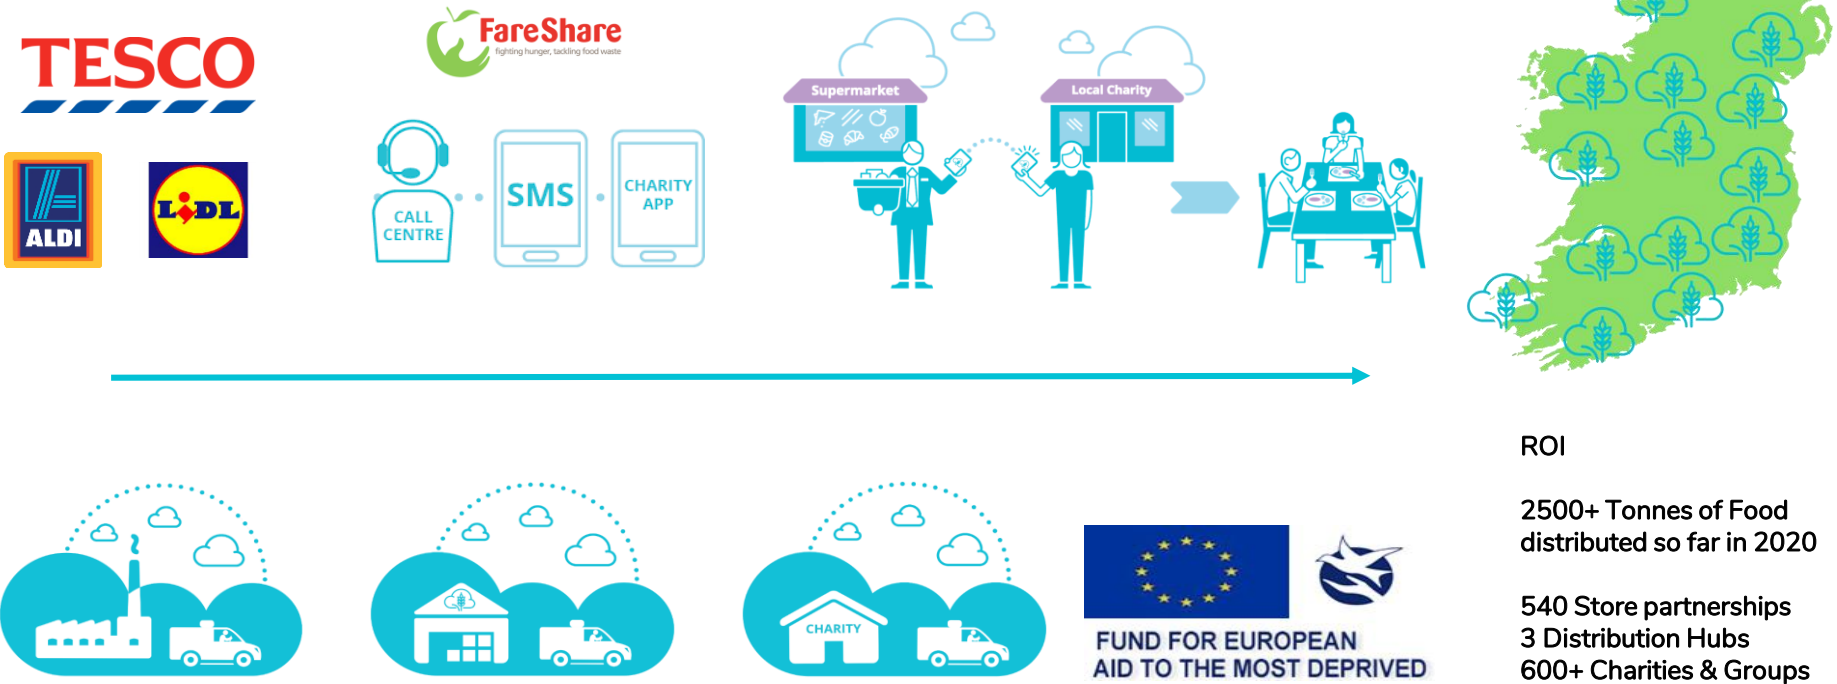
TESCO

FareShare
fighting hunger, tackling food waste

ALDI

LIDL

CALL CENTRE

SMS

CHARITY APP

Supermarket

Local Charity

CHARITY

FUND FOR EUROPEAN AID TO THE MOST DEPRIVED

ROI

2500+ Tonnes of Food distributed so far in 2020

540 Store partnerships
3 Distribution Hubs
600+ Charities & Groups